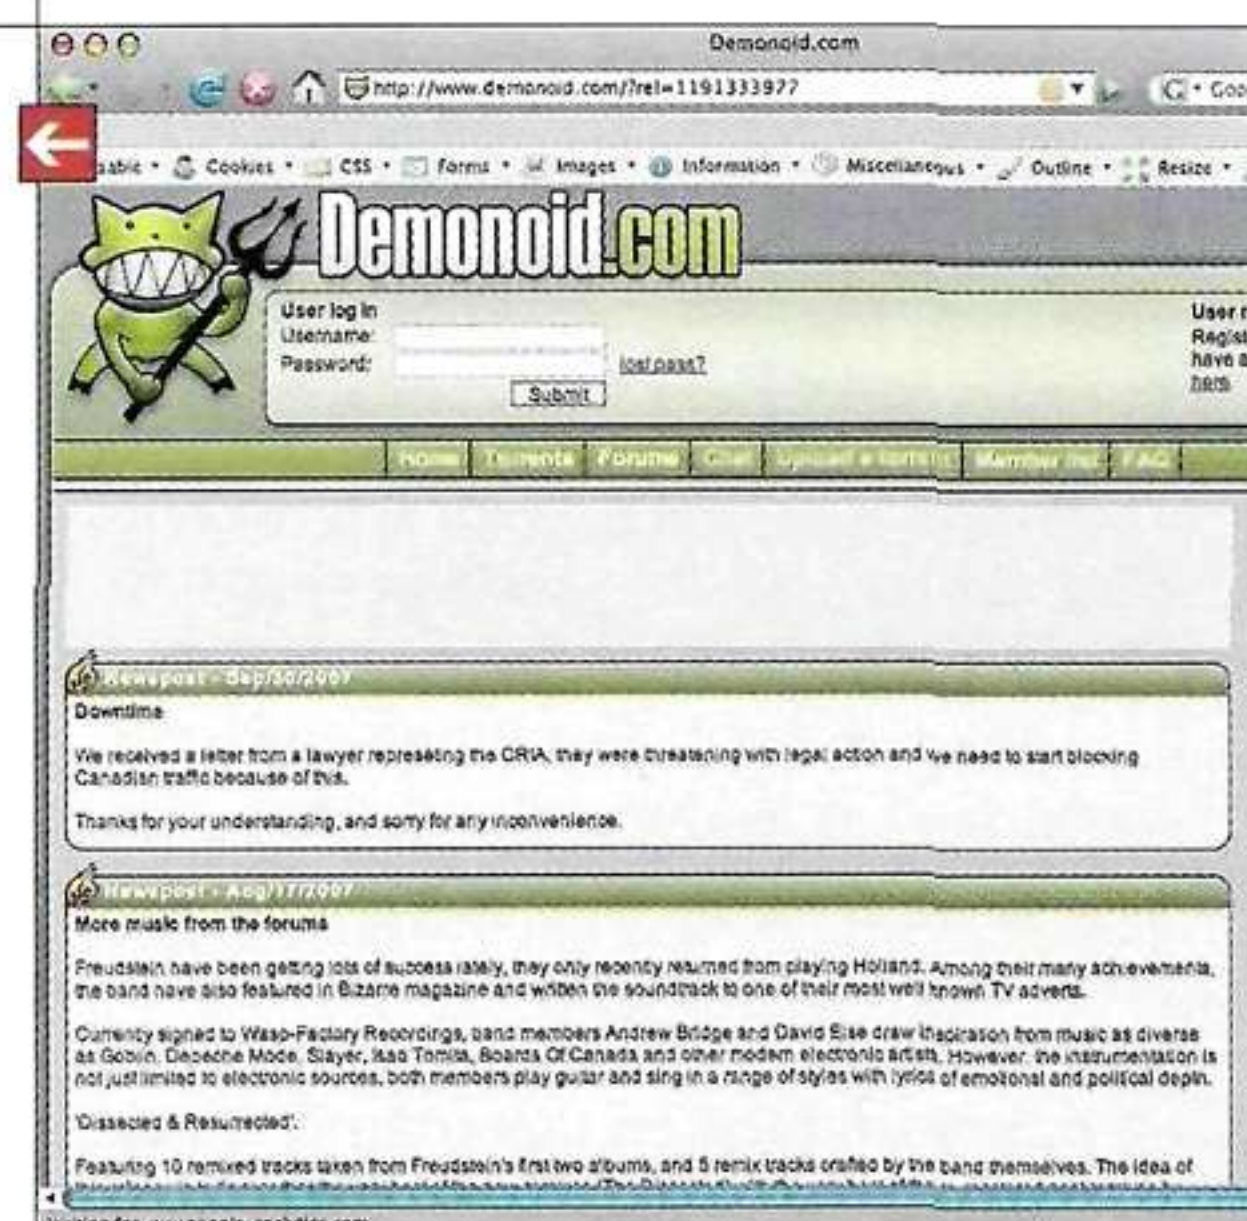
Demonoid.com

http://www.demonoid.com/?rel=1191333977

G • Goo

sable • Cookies • CSS • Forms • Images • Information • Miscellaneous • Outline • Resize •

Demonoid.com

User log in
Username:
Password:
lost pass?
Submit

User r
Regist
have a
here

Home | Torrents | Forums | Chat | Upload a torrent | Member list | FAQ

Newspost - Sep/30/2007
Downtime

We received a letter from a lawyer represeting the CRIA, they were threatening with legal action and we need to start blocking Canadian traffic because of this.

Thanks for your understanding, and sorry for any inconvenience.

Newspost - Aug/17/2007
More music from the forums

Freudstein have been getting lots of success lately, they only recently returned from playing Holland. Among their many achievements, the band have also featured in Bizarre magazine and written the soundtrack to one of their most well known TV adverts.

Currently signed to Wasp-Factory Recordings, band members Andrew Bridge and David Sise draw inspiration from music as diverse as Gobin, Depeche Mode, Slayer, Isao Tomita, Boards Of Canada and other modern electronic artists. However, the instrumentation is not just limited to electronic sources, both members play guitar and sing in a range of styles with lyrics of emotional and political depth.

'Dissected & Resurrected':

Featuring 10 remixed tracks taken from Freudstein's first two albums, and 5 remix tracks crafted by the band themselves. The idea of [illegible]

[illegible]